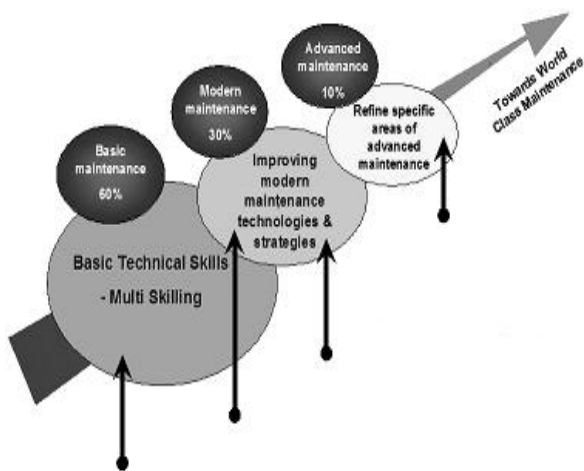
Advanced maintenance 10%

Modern maintenance 30%

Basic maintenance 60%

Towards World Class Maintenance

Refine specific areas of advanced maintenance

Improving modern maintenance technologies & strategies

Basic Technical Skills - Multi Skilling